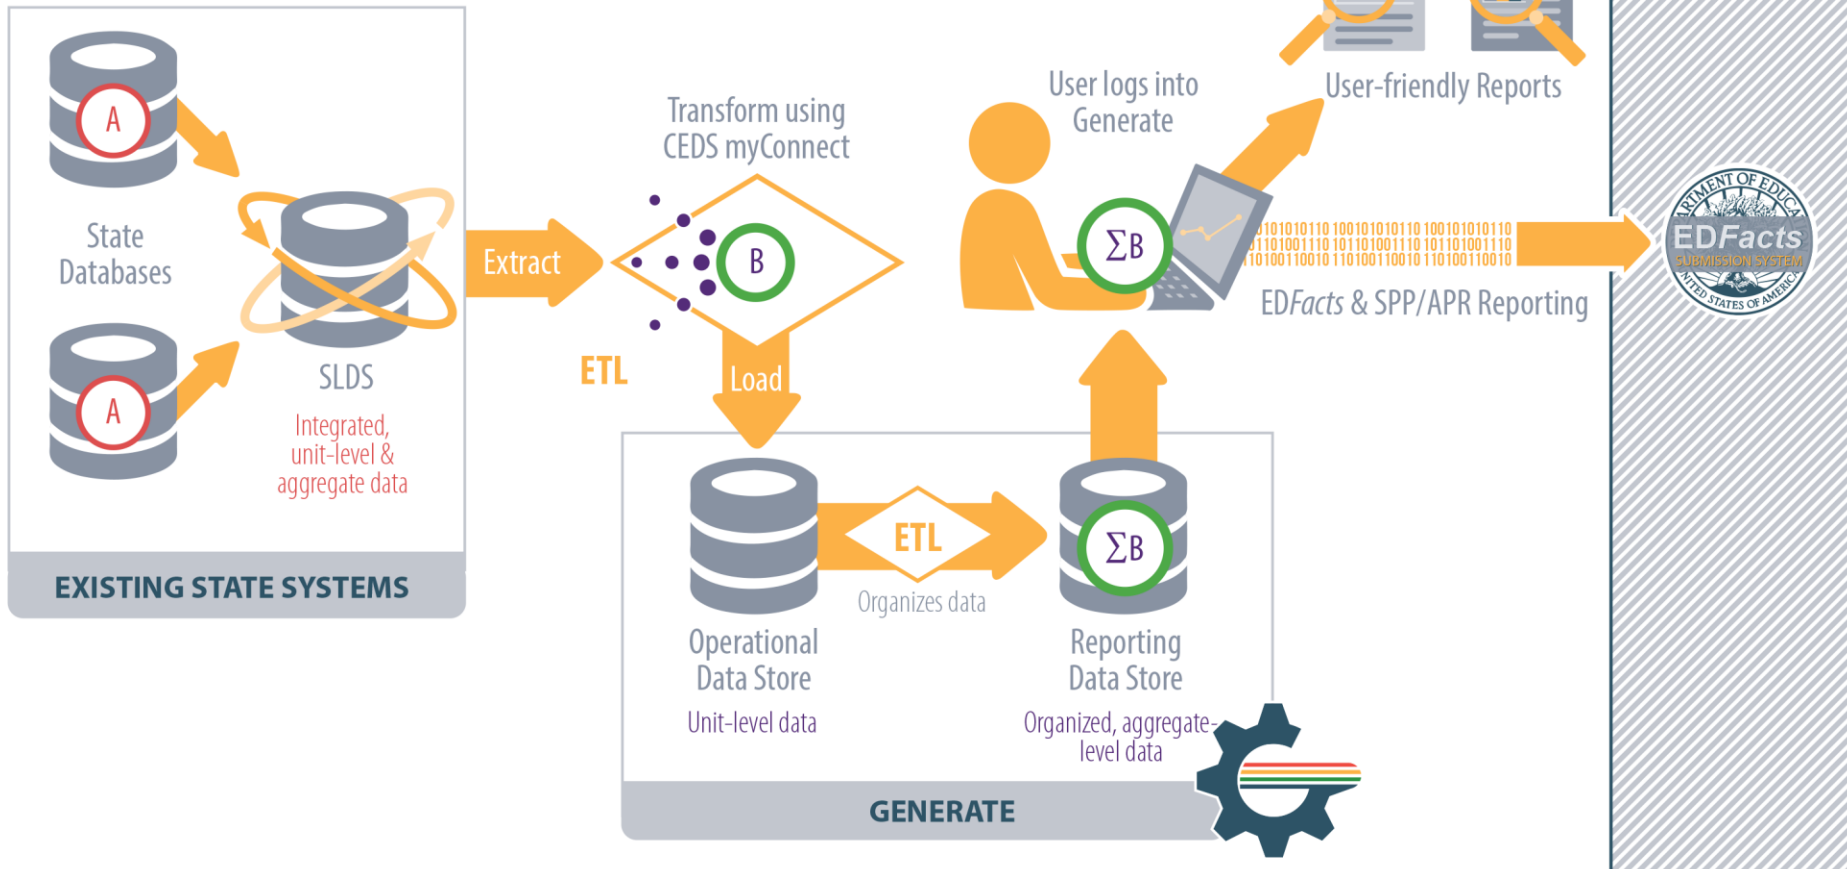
A

State Databases

A

SLDS

Integrated, unit-level & aggregate data

EXISTING STATE SYSTEMS

Extract

Transform using CEDS myConnect

B

ETL

Load

User logs into Generate

$\Sigma$B

User-friendly Reports

0101010110 1001010101110 100101010110
0110100110 1011010011110 101101001110
0101001100 1101001100110 110100110010

EDFacts & SPP/APR Reporting

DEPARTMENT OF EDUCATION
EDFacts
SUBMISSION SYSTEM
UNITED STATES OF AMERICA

Operational Data Store

Unit-level data

ETL

Organizes data

$\Sigma$B

Reporting Data Store

Organized, aggregate-level data

GENERATE